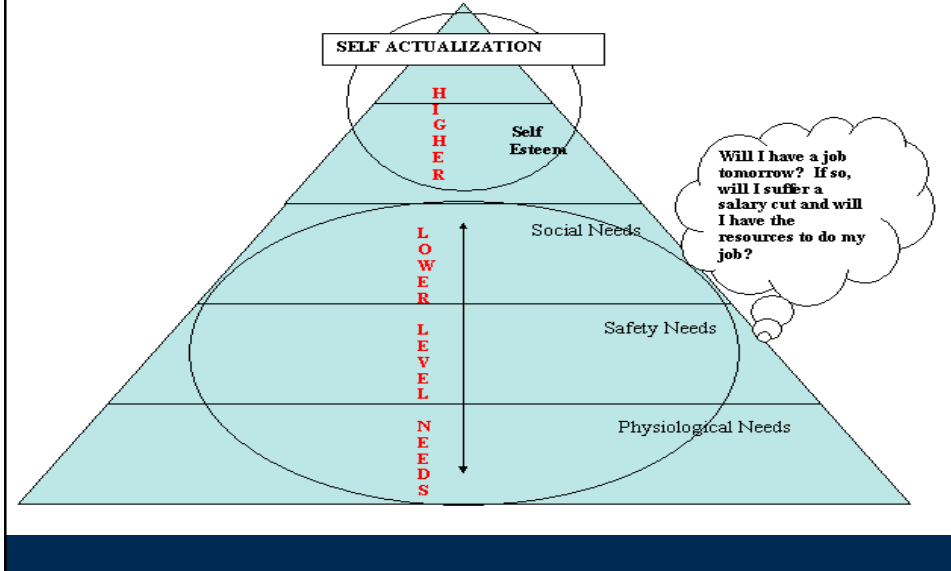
SELF ACTUALIZATION

HIGHER

Self Esteem

Will I have a job tomorrow? If so, will I suffer a salary cut and will I have the resources to do my job?

LOWER LEVEL NEEDS

Social Needs

Safety Needs

Physiological Needs